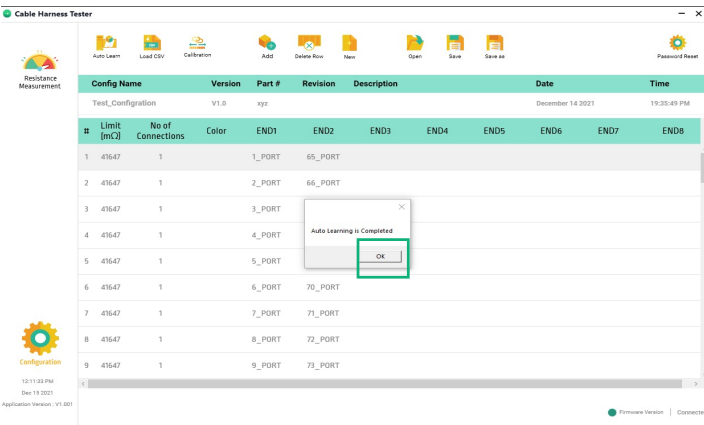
Cable Harness Tester

Auto Learn Load CSV Calibration Add Delete Row New Open Save Save as Password Reset

Resistance Measurement

| Config Name | Version | Part # | Revision | Description | Date | Time |
|---|---|---|---|---|---|---|
| Test_Configration | V1.0 | xyz | | | December 14 2021 | 19:35:49 PM |

| # | Limit (mΩ) | No of Connections | Color | END1 | END2 | END3 | END4 | END5 | END6 | END7 | END8 |
|---|---|---|---|---|---|---|---|---|---|---|---|
| 1 | 41647 | 1 | | 1_PORT | 65_PORT | | | | | | |
| 2 | 41647 | 1 | | 2_PORT | 66_PORT | | | | | | |
| 3 | 41647 | 1 | | 3_PORT | | | | | | | |
| 4 | 41647 | 1 | | 4_PORT | | | | | | | |
| 5 | 41647 | 1 | | 5_PORT | | | | | | | |
| 6 | 41647 | 1 | | 6_PORT | 70_PORT | | | | | | |
| 7 | 41647 | 1 | | 7_PORT | 71_PORT | | | | | | |
| 8 | 41647 | 1 | | 8_PORT | 72_PORT | | | | | | |
| 9 | 41647 | 1 | | 9_PORT | 73_PORT | | | | | | |

Auto Learning is Completed
OK

Configuration
12:11:33 PM
Dec 19 2021
Application Version : V1.001

Firmware Version | Connecte